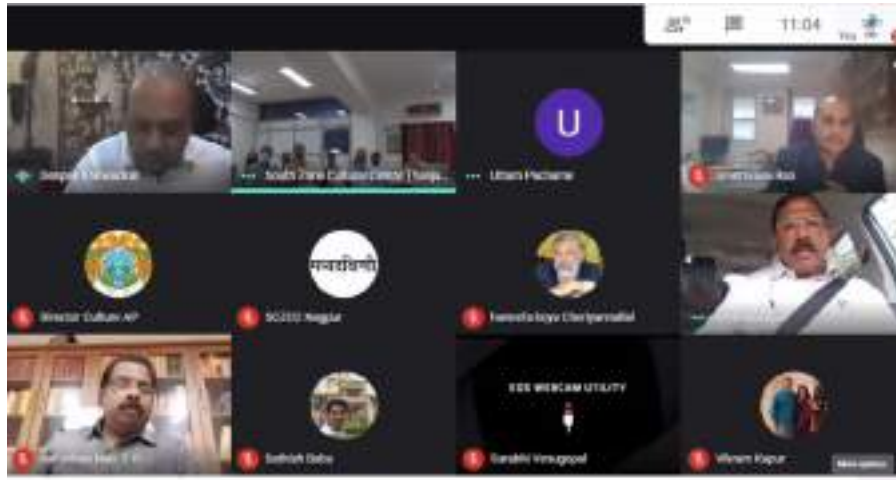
11:04

Sanjay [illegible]

South Zone Cultural Centre Thanjavur

U

Uttam Pacharne

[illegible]

Director Culture AP

SCZCC Nagpur

Narendra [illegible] Cherlyamalla

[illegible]

Sathish Babu

EOS WEBCAM UTILITY

Gandhi Venugopal

Vikram Kapur

More options